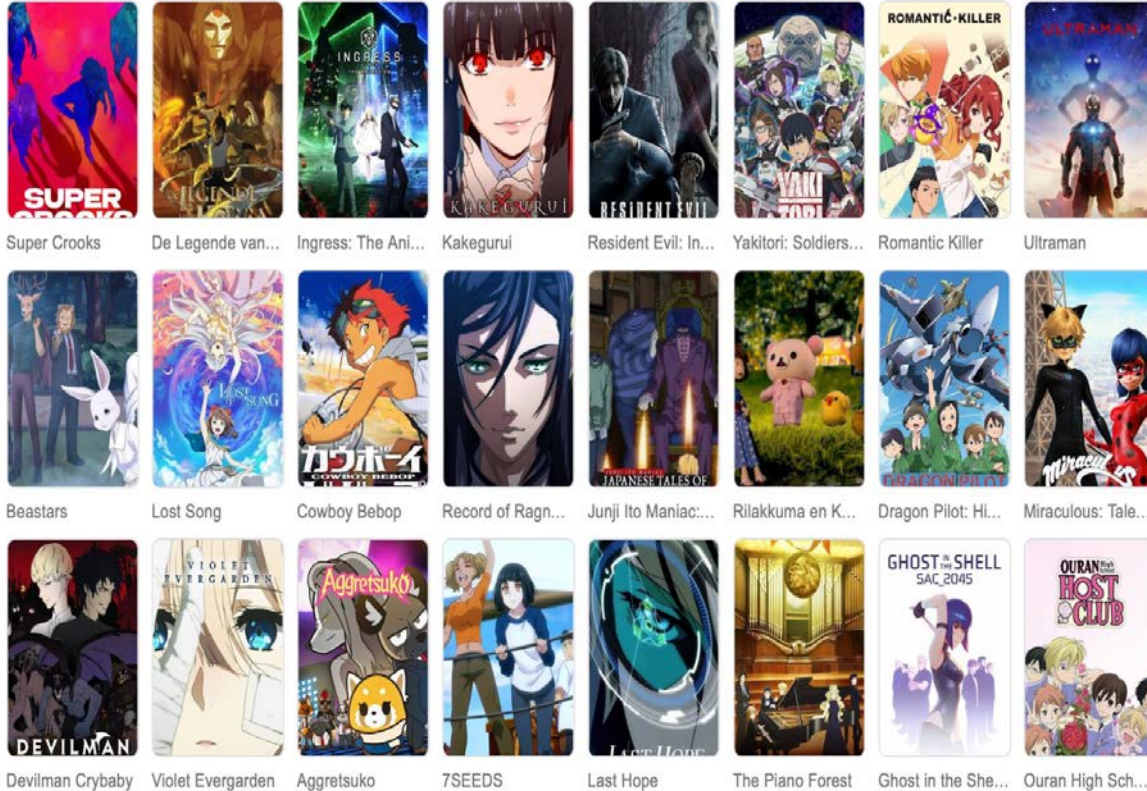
SUPER CROOKS

Super Crooks

LEGEND

De Legende van...

INGRESS

Ingress: The Ani...

KAKEGURUI

Kakegurui

RESIDENT EVIL

Resident Evil: In...

YAKITORI

Yakitori: Soldiers...

ROMANTIC·KILLER

Romantic Killer

ULTRAMAN

Ultraman

Beastars

LOST SONG

Lost Song

カウボーイ COWBOY BEBOP

Cowboy Bebop

Record of Ragn...

JUNJI ITO MANIAC: JAPANESE TALES OF

Junji Ito Maniac:...

Rilakkuma en K...

DRAGON PILOT

Dragon Pilot: Hi...

Miraculous

Miraculous: Tale...

DEVILMAN

Devilman Crybaby

VIOLET EVERGARDEN

Violet Evergarden

Aggretsuko

Aggretsuko

7SEEDS

LAST HOPE

Last Hope

The Piano Forest

GHOST IN THE SHELL SAC_2045

Ghost in the She...

OURAN High School HOST CLUB

Ouran High Sch...